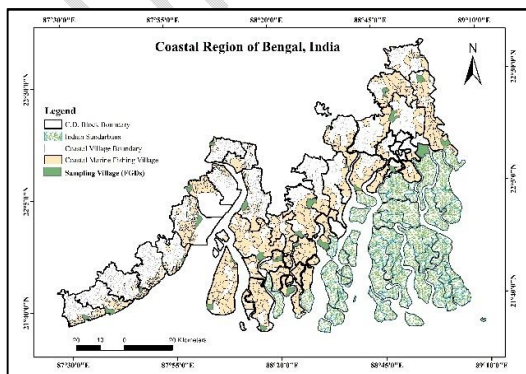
87°30'0"E
87°55'0"E
88°20'0"E
88°45'0"E
89°10'0"E

Coastal Region of Bengal, India

N

22°30'0"N
22°5'0"N
21°40'0"N

Legend
C.D. Block Boundary
Indian Sundarbans
Coastal Village Boundary
Coastal Marine Fishing Village
Sampling Village (FGDs)

20 10 0 20 Kilometers

87°30'0"E
87°55'0"E
88°20'0"E
88°45'0"E
89°10'0"E

22°30'0"N
22°5'0"N
21°40'0"N